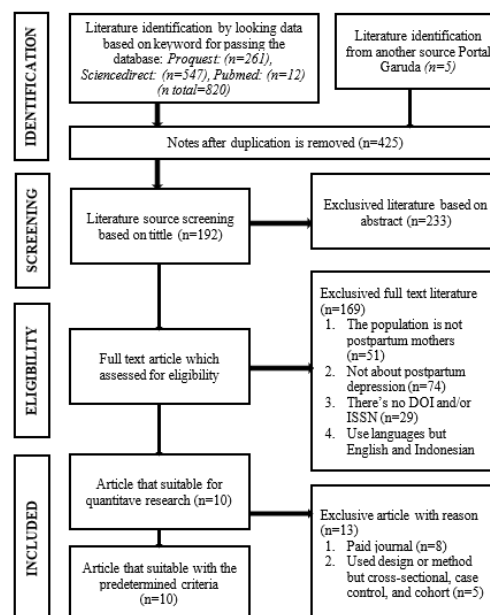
IDENTIFICATION

Literature identification by looking data based on keyword for passing the database: *Proquest: (n=261), Sciencedirect: (n=547), Pubmed: (n=12) (n total=820)*

Literature identification from another source Portal Garuda *(n=5)*

Notes after duplication is removed (n=425)

SCREENING

Literature source screening based on tittle (n=192)

Exclusived literature based on abstract (n=233)

ELIGIBILITY

Full text article which assessed for eligibility

Exclusived full text literature (n=169)
1. The population is not postpartum mothers (n=51)
2. Not about postpartum depression (n=74)
3. There's no DOI and/or ISSN (n=29)
4. Use languages but English and Indonesian

INCLUDED

Article that suitable for quantitave research (n=10)

Article that suitable with the predetermined criteria (n=10)

Exclusive article with reason (n=13)
1. Paid journal (n=8)
2. Used design or method but cross-sectional, case control, and cohort (n=5)